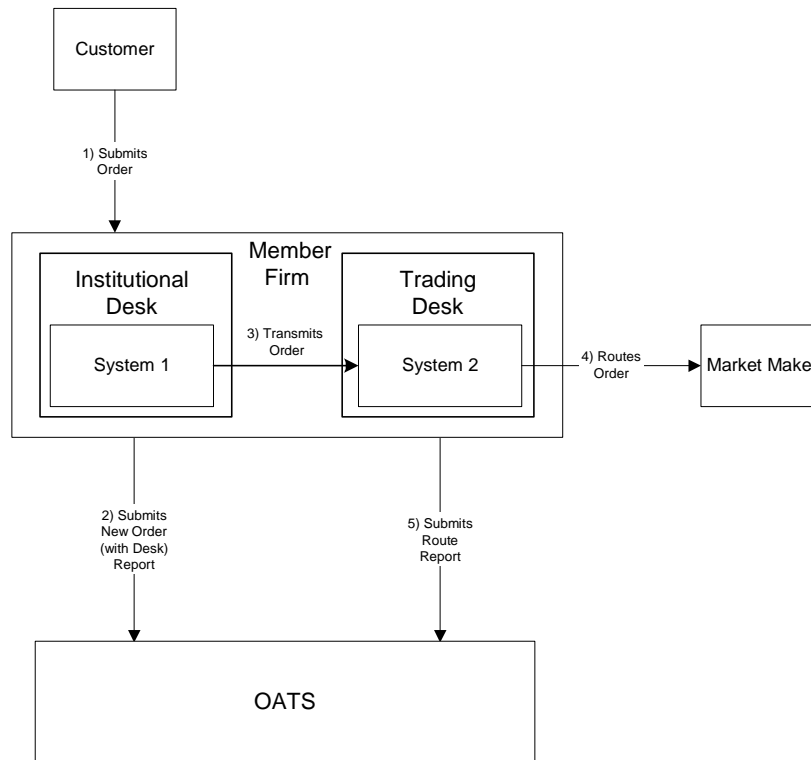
Customer

1) Submits Order

Member Firm

Institutional Desk

System 1

3) Transmits Order

Trading Desk

System 2

4) Routes Order

Market Make

2) Submits New Order (with Desk) Report

5) Submits Route Report

OATS